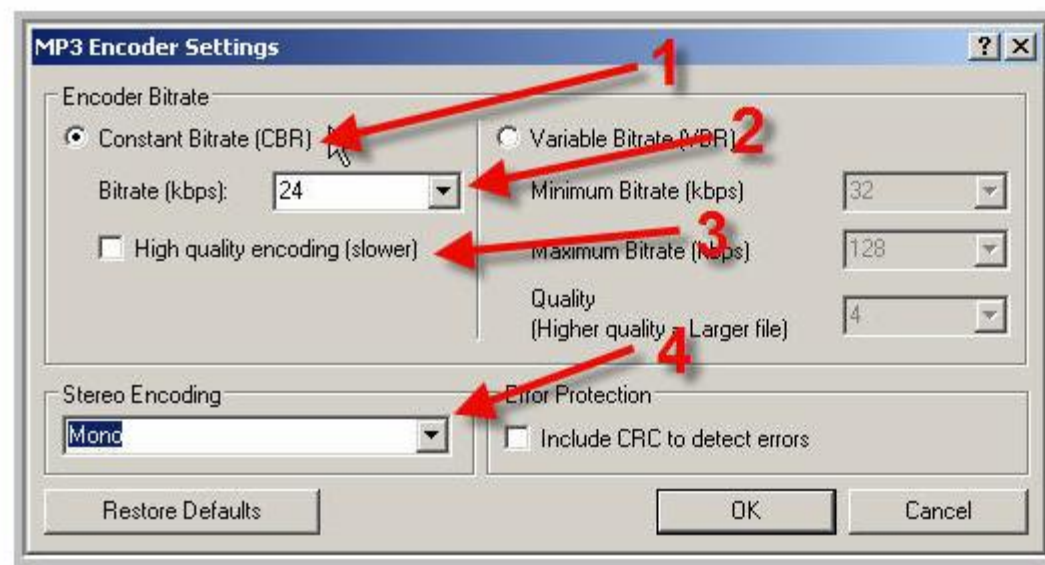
MP3 Encoder Settings

? ×

1

Encoder Bitrate

Constant Bitrate (CBR)

Variable Bitrate (VBR)

2

Bitrate (kbps): 24

Minimum Bitrate (kbps) 32

High quality encoding (slower)

3

Maximum Bitrate (kbps) 128

Quality (Higher quality = Larger file) 4

4

Stereo Encoding

Mono

Error Protection

Include CRC to detect errors

Restore Defaults

OK

Cancel